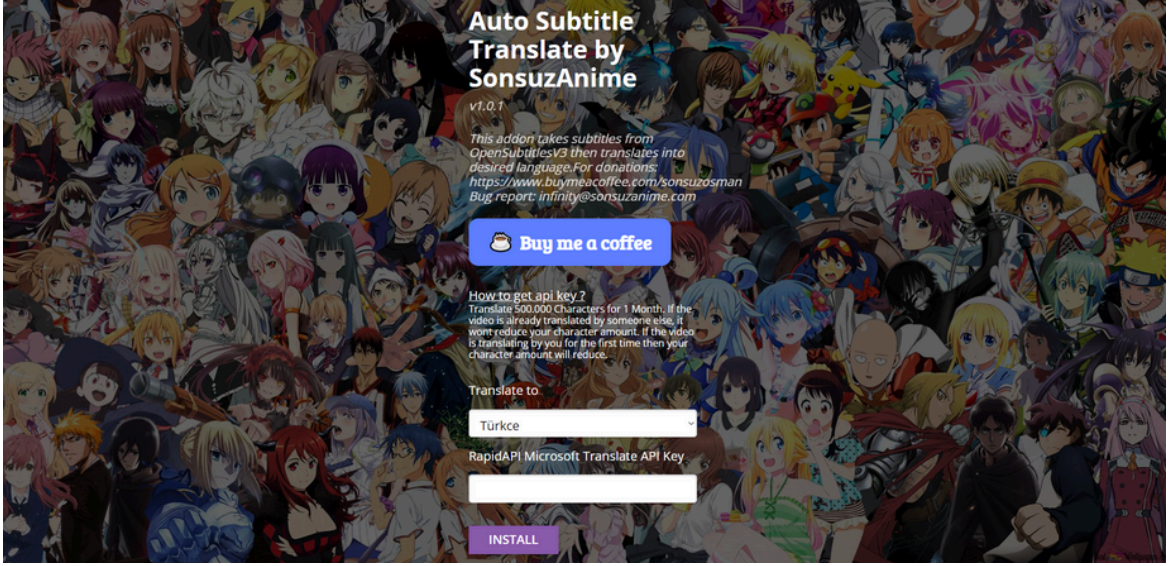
Auto Subtitle Translate by SonsuzAnime

v1.0.1

This addon takes subtitles from OpenSubtitlesV3 then translates into desired language.For donations: https://www.buymeacoffee.com/sonsuzosman Bug report: infinity@sonsuzanime.com

Buy me a coffee

How to get api key ?
Translate 500.000 Characters for 1 Month. If the video is already translated by someone else, it wont reduce your character amount. If the video is translating by you for the first time then your character amount will reduce.

Translate to

Türkce

RapidAPI Microsoft Translate API Key

INSTALL